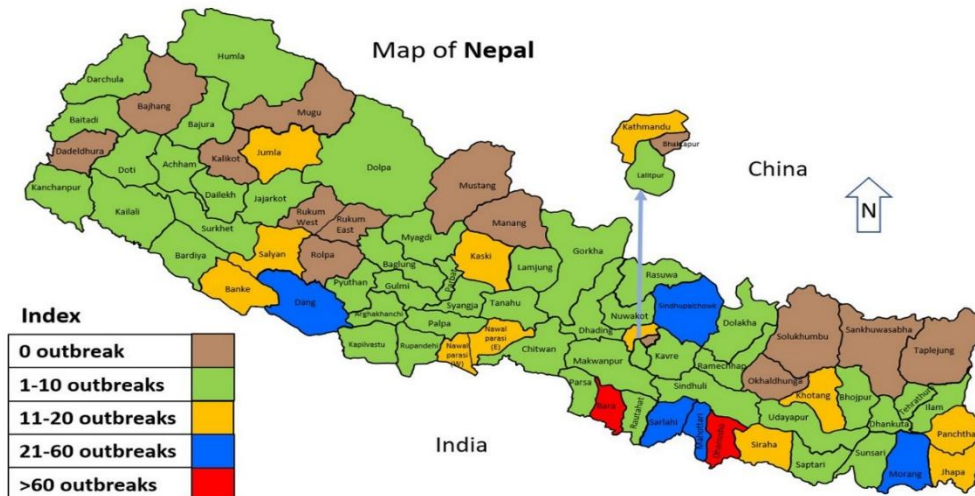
Map of **Nepal**

China

N

India

Humla
Darchula
Bajhang
Mugu
Baitadi
Bajura
Dadeldhura
Kalikot
Jumla
Achham
Doti
Dolpa
Kanchanpur
Dailekh
Jarjarkot
Kailali
Mustang
Surkhet
Rukum West
Rukum East
Manang
Bardiya
Salyan
Myagdi
Kaski
Gorkha
Rolpa
Baglung
Lamjung
Banke
Pyuthan
Gulmi
Dang
Parbat
Syangja
Tanahu
Rasuwa
Arghakhanchi
Sindhupalchowk
Palpa
Nuwakot
Dolakha
Nawal parasi (E)
Kapilvastu
Rupandehi
Nawal parasi (W)
Dhading
Chitwan
Solukhumbu
Sankhuwasabha
Taplejung
Kavre
Ramechhap
Makwanpur
Okhaldhunga
Sindhuli
Khotang
Bhojpur
Parsa
Tehrathum
Ilam
Bara
Rautahat
Sarlahi
Mahottari
Dhanusha
Udayapur
Dhankuta
Panchthar
Siraha
Saptari
Sunsari
Morang
Jhapa
Kathmandu
Bhaktapur
Lalitpur

**Index**

| | |
|---|---|
| **0 outbreak** | |
| **1-10 outbreaks** | |
| **11-20 outbreaks** | |
| **21-60 outbreaks** | |
| **>60 outbreaks** | |